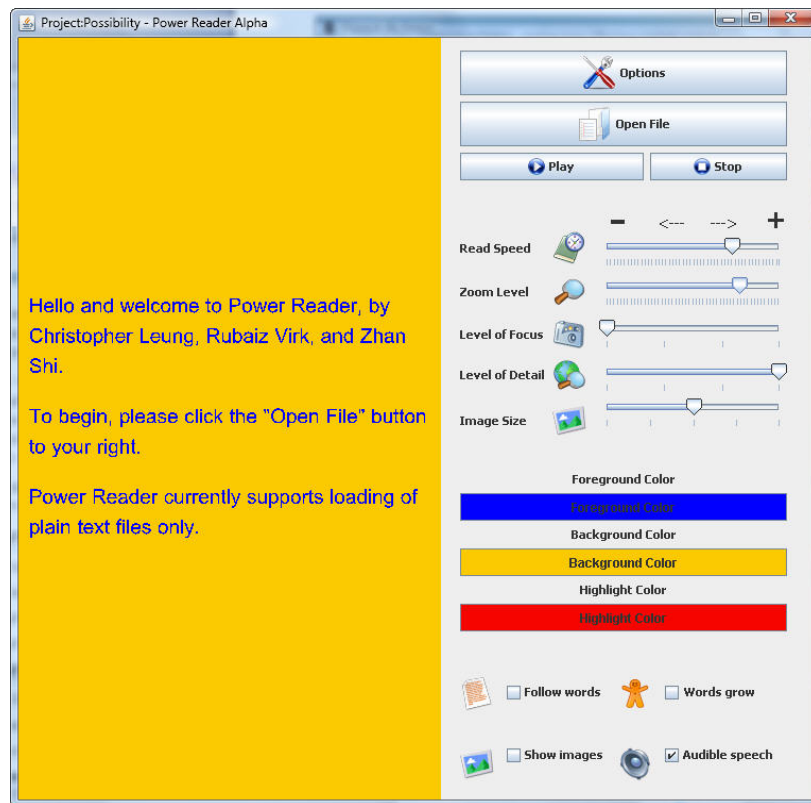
Project:Possibility - Power Reader Alpha

Hello and welcome to Power Reader, by Christopher Leung, Rubaiz Virk, and Zhan Shi.

To begin, please click the "Open File" button to your right.

Power Reader currently supports loading of plain text files only.

Options

Open File

Play

Stop

−  <---  --->  +

Read Speed

Zoom Level

Level of Focus

Level of Detail

Image Size

Foreground Color

Foreground Color

Background Color

Background Color

Highlight Color

Highlight Color

Follow words

Words grow

Show images

Audible speech